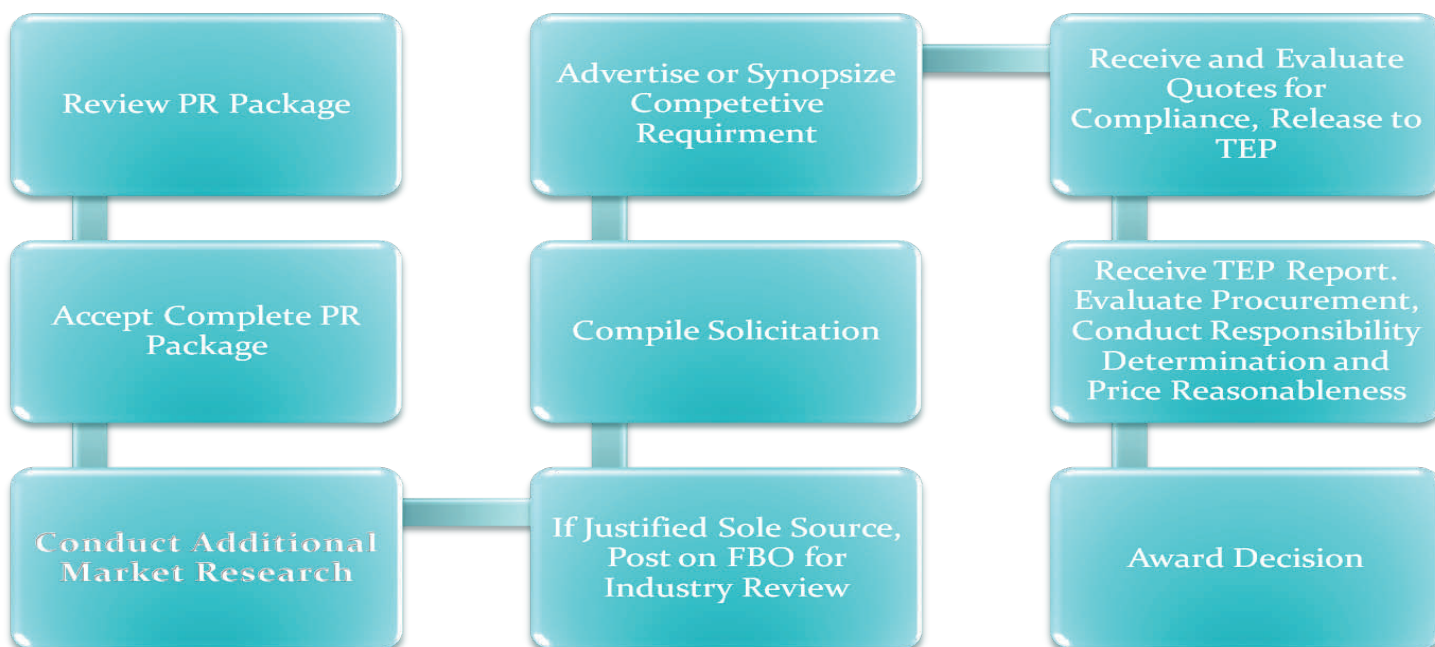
Review PR Package

Accept Complete PR Package

Conduct Additional Market Research

If Justified Sole Source, Post on FBO for Industry Review

Compile Solicitation

Advertise or Synopsize Competetive Requirment

Receive and Evaluate Quotes for Compliance, Release to TEP

Receive TEP Report. Evaluate Procurement, Conduct Responsibility Determination and Price Reasonableness

Award Decision